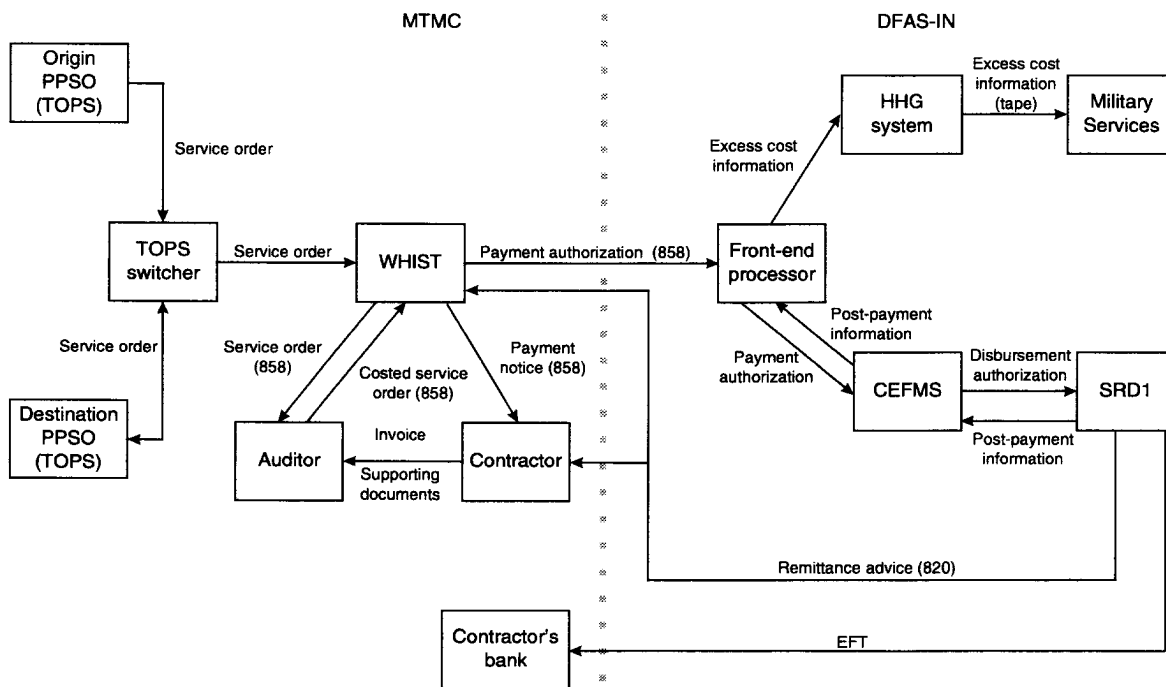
MTMC

DFAS-IN

Origin PPSO (TOPS)

Service order

TOPS switcher

Service order

Destination PPSO (TOPS)

Service order

WHIST

Payment authorization (858)

Front-end processor

Excess cost information

HHG system

Excess cost information (tape)

Military Services

Service order (858)

Costed service order (858)

Payment notice (858)

Auditor

Invoice

Supporting documents

Contractor

Post-payment information

Payment authorization

CEFMS

Disbursement authorization

SRD1

Post-payment information

Remittance advice (820)

Contractor's bank

EFT